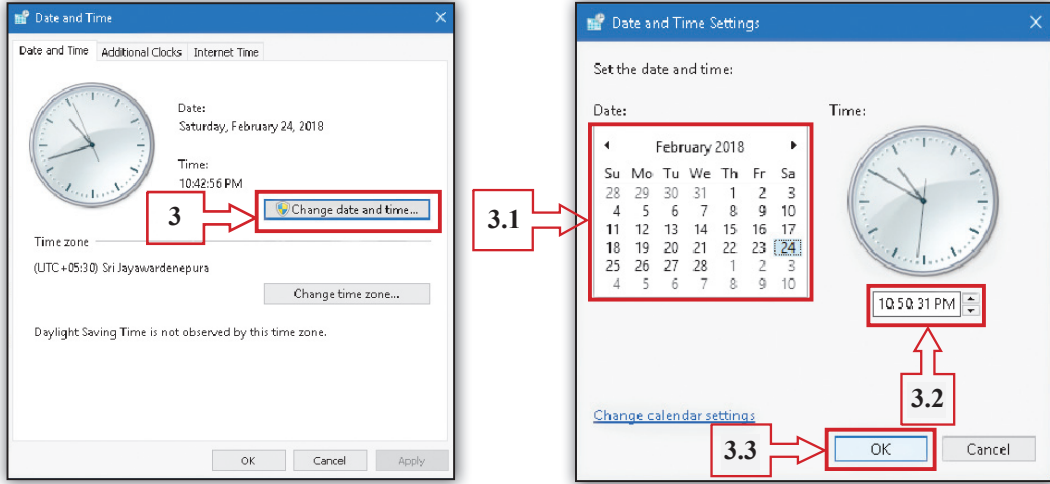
Date and Time

Date and Time | Additional Clocks | Internet Time

Date:
Saturday, February 24, 2018

Time:
10:42:56 PM

3

Change date and time...

Time zone

(UTC+05:30) Sri Jayawardenepura

Change time zone...

Daylight Saving Time is not observed by this time zone.

OK | Cancel | Apply

3.1

Date and Time Settings

Set the date and time:

Date:

February 2018

| Su | Mo | Tu | We | Th | Fr | Sa |
|---|---|---|---|---|---|---|
| 28 | 29 | 30 | 31 | 1 | 2 | 3 |
| 4 | 5 | 6 | 7 | 8 | 9 | 10 |
| 11 | 12 | 13 | 14 | 15 | 16 | 17 |
| 18 | 19 | 20 | 21 | 22 | 23 | 24 |
| 25 | 26 | 27 | 28 | 1 | 2 | 3 |
| 4 | 5 | 6 | 7 | 8 | 9 | 10 |

Time:

10:50:31 PM

3.2

Change calendar settings

3.3

OK | Cancel